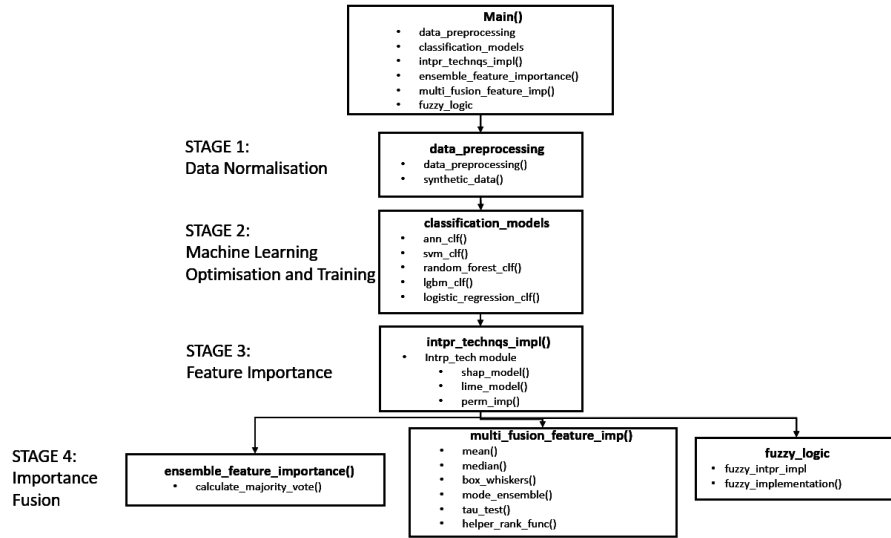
Main()
- data_preprocessing
- classification_models
- intpr_technqs_impl()
- ensemble_feature_importance()
- multi_fusion_feature_imp()
- fuzzy_logic

STAGE 1:
Data Normalisation

data_preprocessing
- data_preprocessing()
- synthetic_data()

STAGE 2:
Machine Learning Optimisation and Training

classification_models
- ann_clf()
- svm_clf()
- random_forest_clf()
- lgbm_clf()
- logistic_regression_clf()

STAGE 3:
Feature Importance

intpr_technqs_impl()
- Intrp_tech module
  - shap_model()
  - lime_model()
  - perm_imp()

STAGE 4:
Importance Fusion

ensemble_feature_importance()
- calculate_majority_vote()

multi_fusion_feature_imp()
- mean()
- median()
- box_whiskers()
- mode_ensemble()
- tau_test()
- helper_rank_func()

fuzzy_logic
- fuzzy_intpr_impl
- fuzzy_implementation()